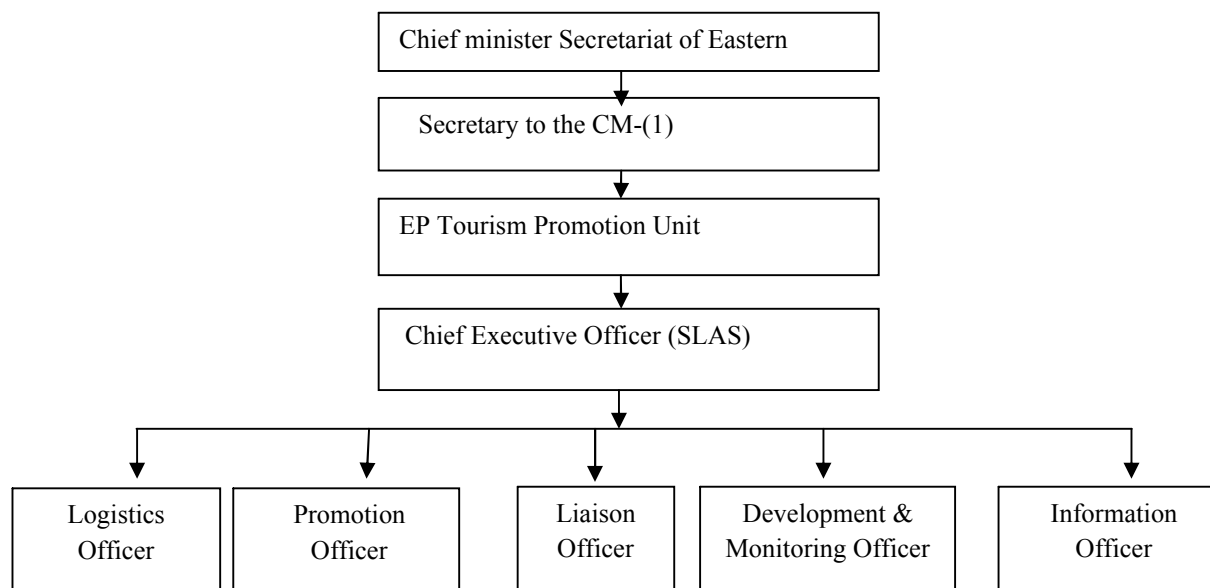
Chief minister Secretariat of Eastern

Secretary to the CM-(1)

EP Tourism Promotion Unit

Chief Executive Officer (SLAS)

Logistics Officer

Promotion Officer

Liaison Officer

Development & Monitoring Officer

Information Officer